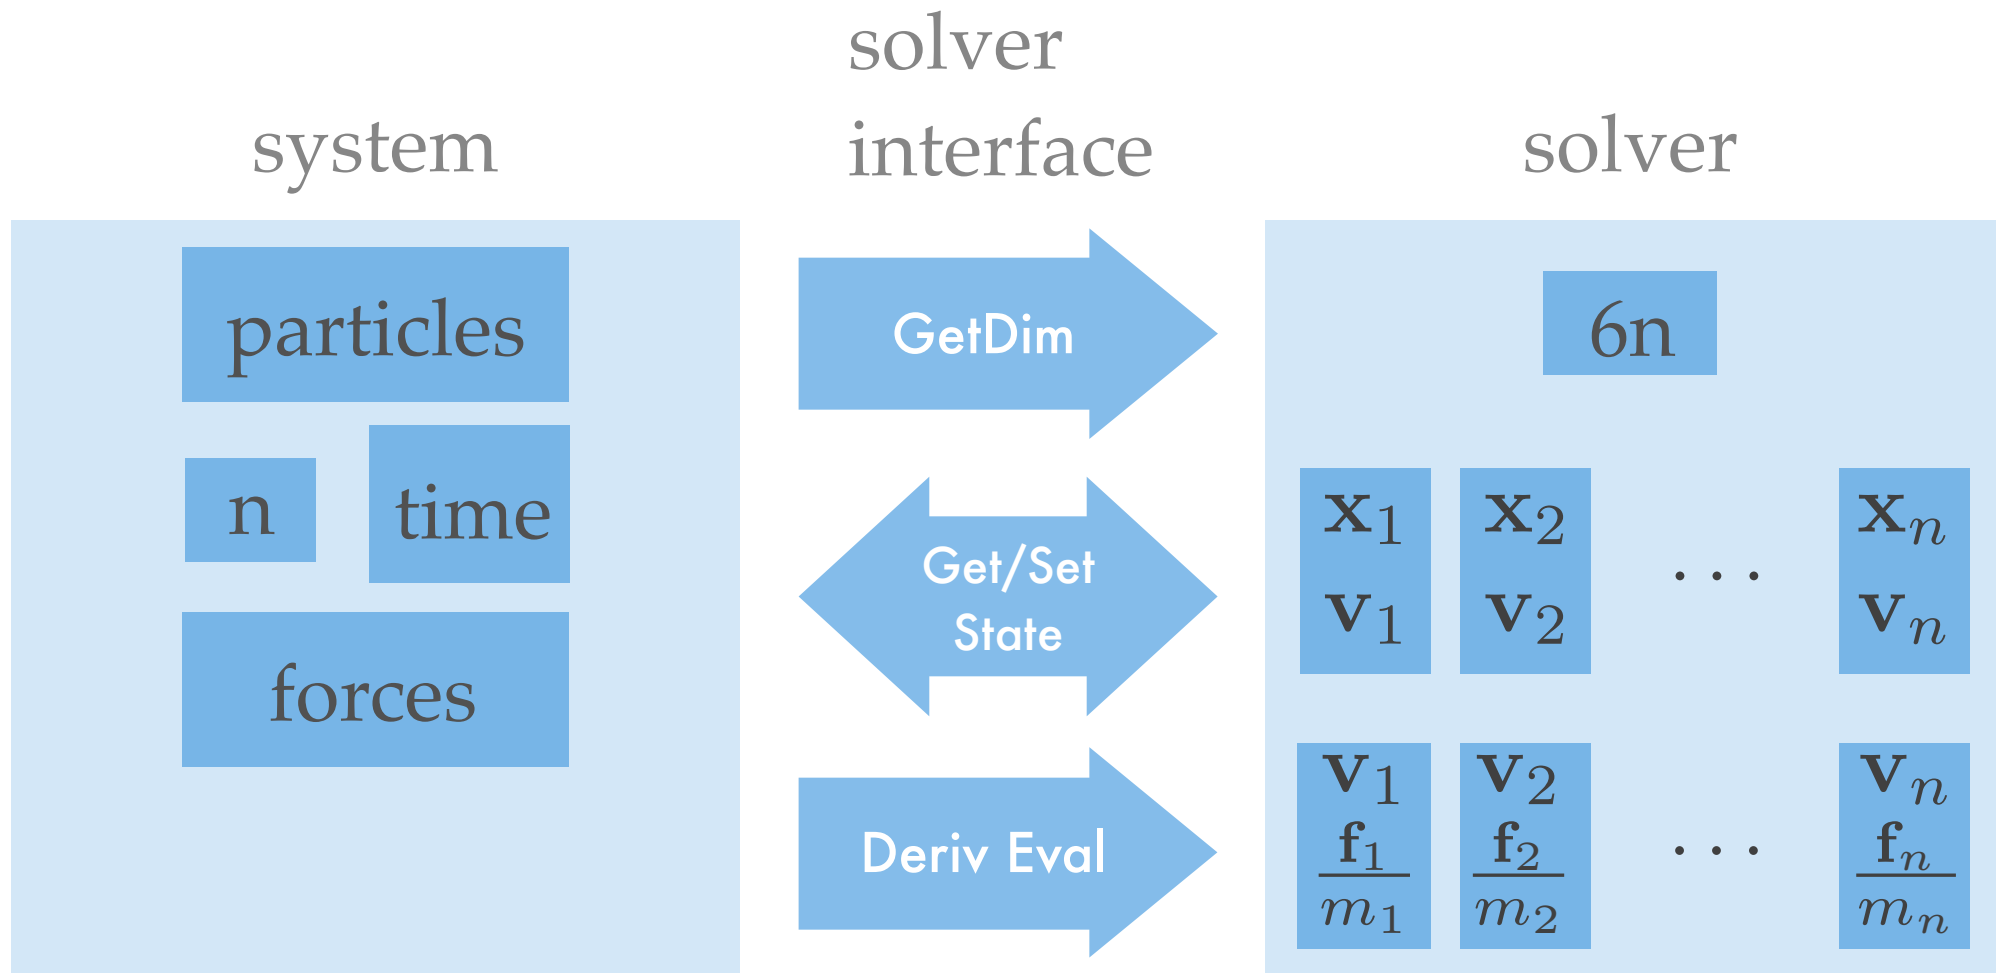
system

solver interface

solver

particles

n

time

forces

GetDim

Get/Set State

Deriv Eval

6n

$\mathbf{x}_1$ $\mathbf{v}_1$

$\mathbf{x}_2$ $\mathbf{v}_2$

$\cdots$

$\mathbf{x}_n$ $\mathbf{v}_n$

$\mathbf{v}_1$ $\frac{\mathbf{f}_1}{m_1}$

$\mathbf{v}_2$ $\frac{\mathbf{f}_2}{m_2}$

$\cdots$

$\mathbf{v}_n$ $\frac{\mathbf{f}_n}{m_n}$